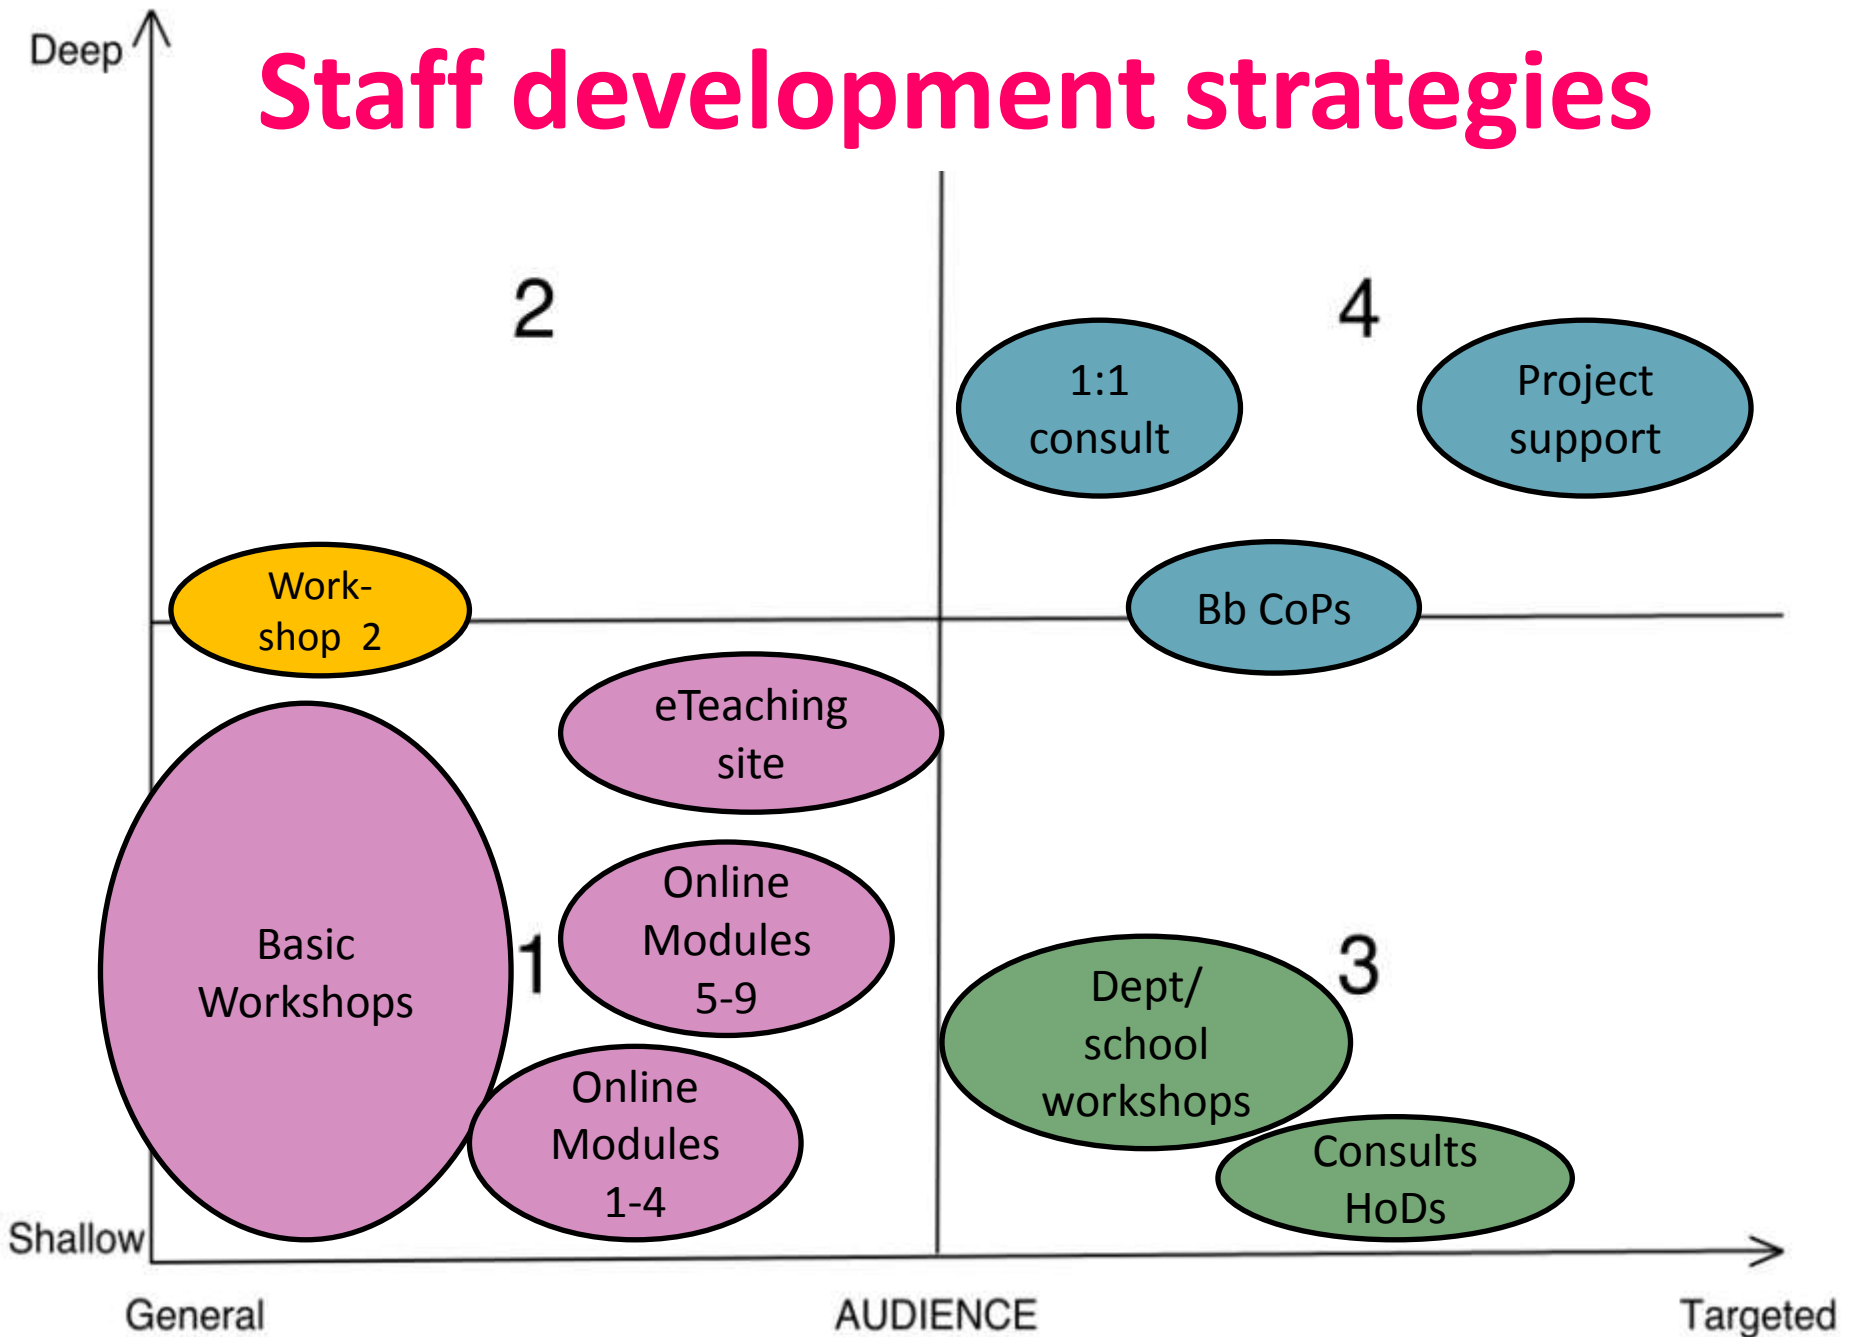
Deep

Staff development strategies

2

4

1:1 consult

Project support

Work-shop 2

Bb CoPs

eTeaching site

Basic Workshops

1

Online Modules 5-9

3

Dept/ school workshops

Online Modules 1-4

Consults HoDs

Shallow

General

AUDIENCE

Targeted